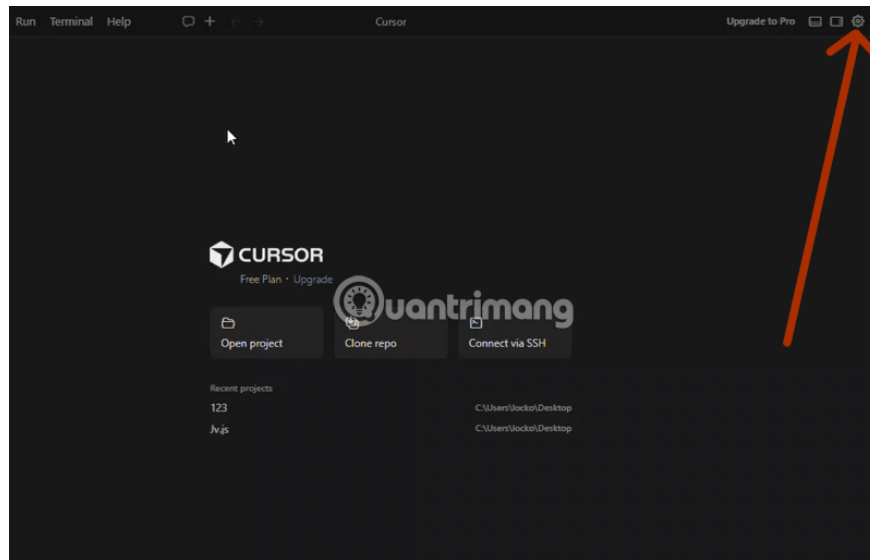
Run Terminal Help

Cursor

Upgrade to Pro

CURSOR

Free Plan · Upgrade

quantrimang

Open project

Clone repo

Connect via SSH

Recent projects

123 C:\Users\locko\Desktop

Jv.js C:\Users\locko\Desktop